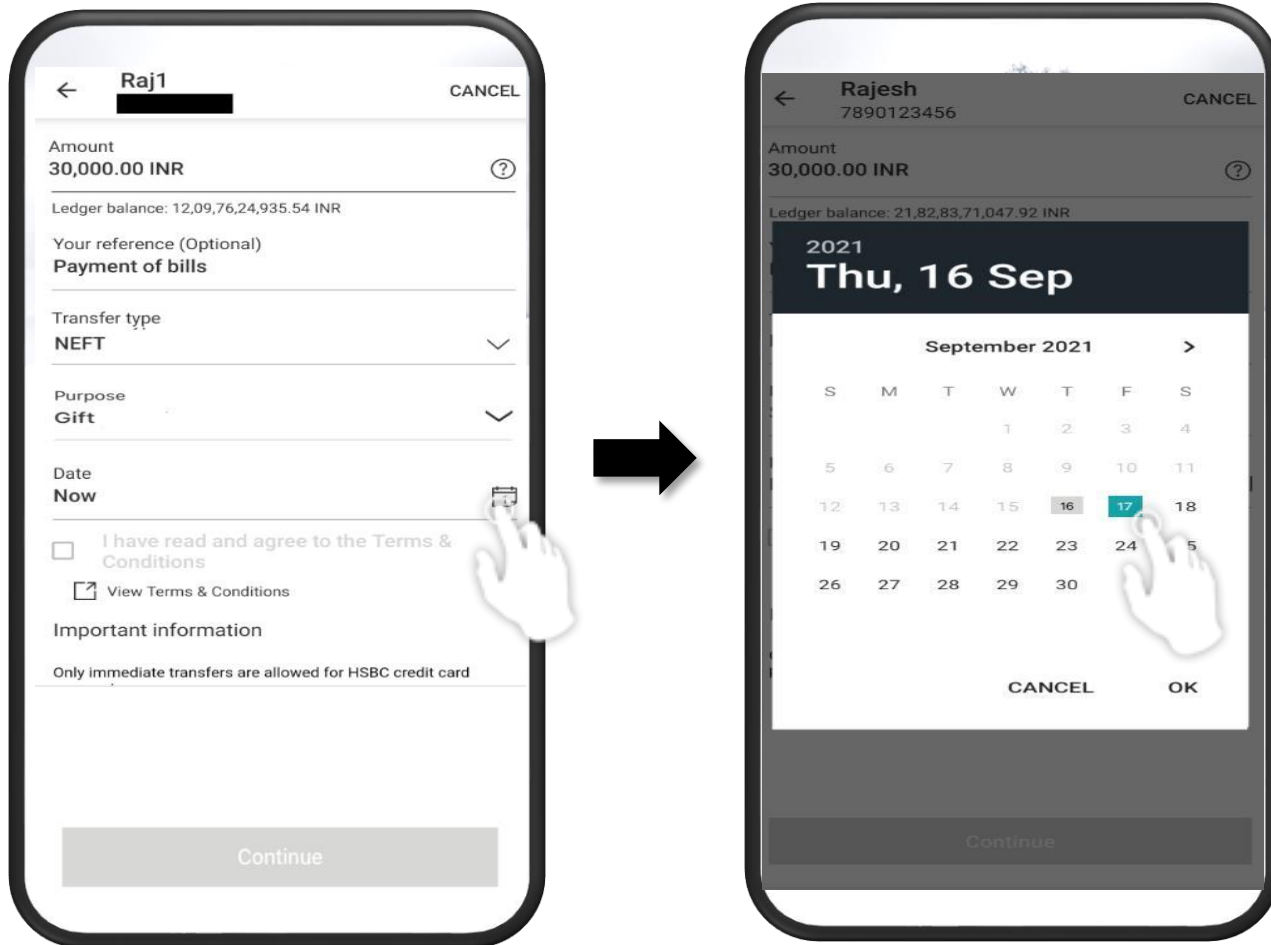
← Raj1

CANCEL

Amount
30,000.00 INR

Ledger balance: 12,09,76,24,935.54 INR

Your reference (Optional)
Payment of bills

Transfer type
NEFT

Purpose
Gift

Date
Now

I have read and agree to the Terms & Conditions

View Terms & Conditions

Important information

Only immediate transfers are allowed for HSBC credit card

Continue

← Rajesh
7890123456

CANCEL

Amount
30,000.00 INR

Ledger balance: 21,82,83,71,047.92 INR

2021
Thu, 16 Sep

September 2021 >

| S | M | T | W | T | F | S |
|---|---|---|---|---|---|---|
| | | | 1 | 2 | 3 | 4 |
| 5 | 6 | 7 | 8 | 9 | 10 | 11 |
| 12 | 13 | 14 | 15 | 16 | 17 | 18 |
| 19 | 20 | 21 | 22 | 23 | 24 | 5 |
| 26 | 27 | 28 | 29 | 30 | | |

CANCEL OK

Continue